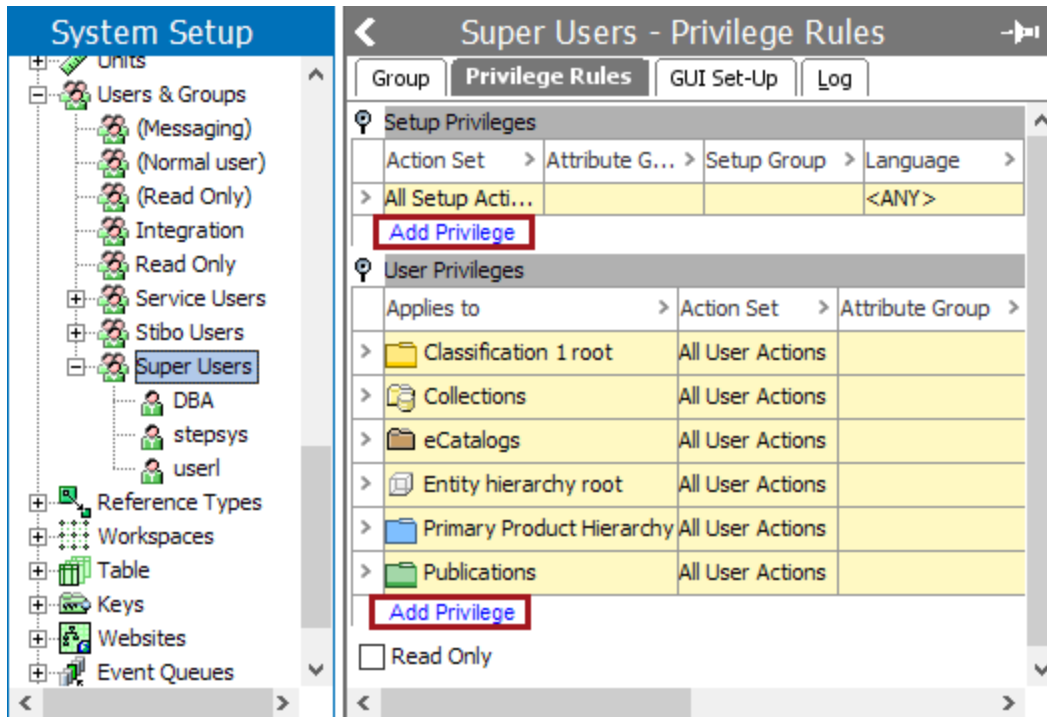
System Setup

Units
Users & Groups
(Messaging)
(Normal user)
(Read Only)
Integration
Read Only
Service Users
Stibo Users
Super Users
DBA
stepsys
userl
Reference Types
Workspaces
Table
Keys
Websites
Event Queues

Super Users - Privilege Rules

Group | Privilege Rules | GUI Set-Up | Log

Setup Privileges

| Action Set | Attribute G... | Setup Group | Language |
|---|---|---|---|
| All Setup Acti... | | | <ANY> |

Add Privilege

User Privileges

| Applies to | Action Set | Attribute Group |
|---|---|---|
| Classification 1 root | All User Actions | |
| Collections | All User Actions | |
| eCatalogs | All User Actions | |
| Entity hierarchy root | All User Actions | |
| Primary Product Hierarchy | All User Actions | |
| Publications | All User Actions | |

Add Privilege

Read Only